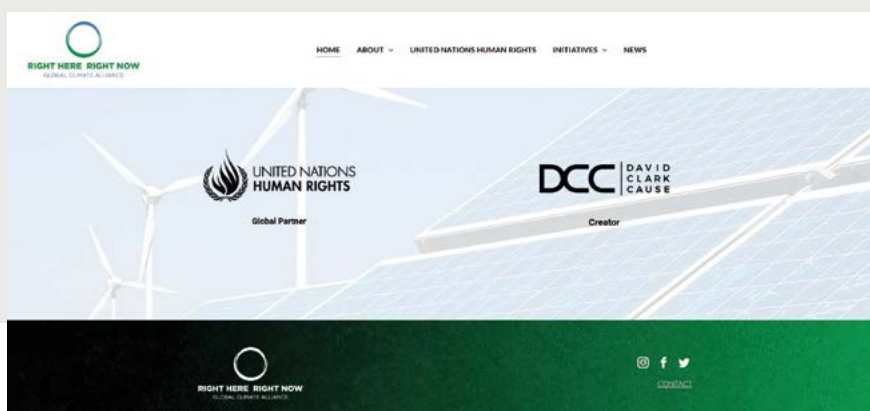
RIGHT HERE RIGHT NOW
GLOBAL CLIMATE ALLIANCE

HOME ABOUT UNITED NATIONS HUMAN RIGHTS INITIATIVES NEWS

UNITED NATIONS HUMAN RIGHTS

Global Partner

DCC DAVID CLARK CAUSE

Creator

RIGHT HERE RIGHT NOW
GLOBAL CLIMATE ALLIANCE

CONTACT